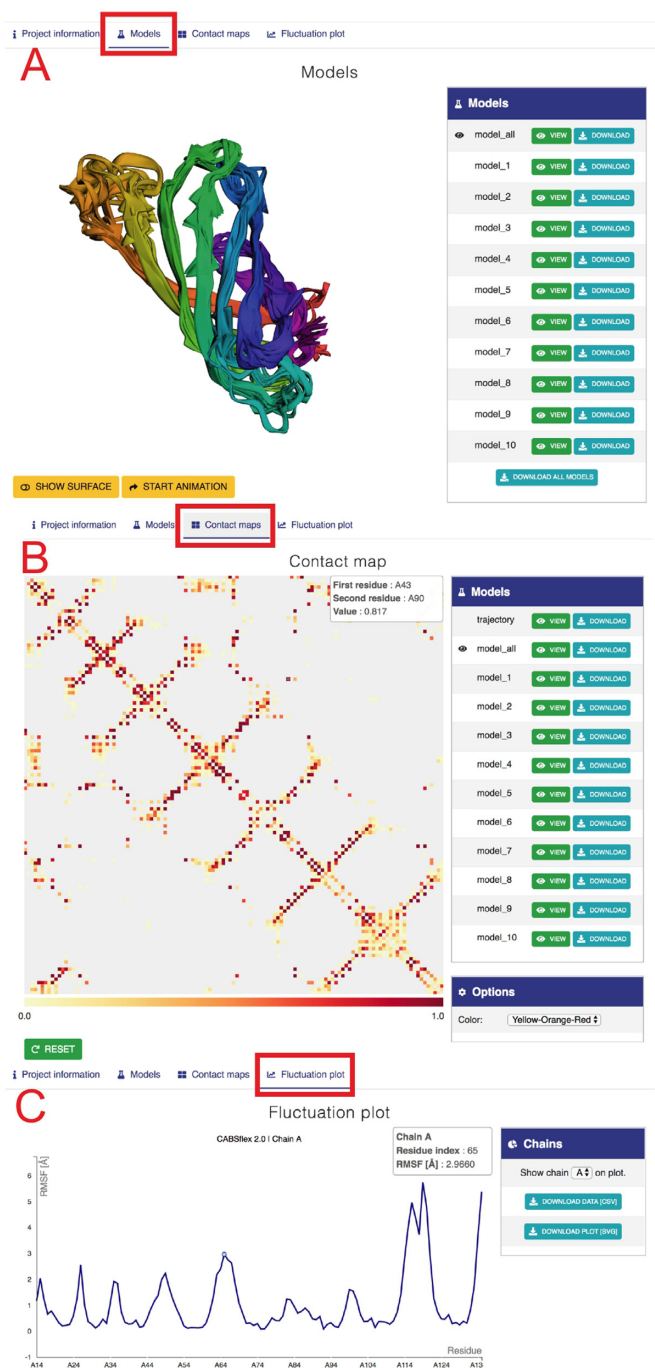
Project information Models Contact maps Fluctuation plot

A

Models

Models

model_all VIEW DOWNLOAD
model_1 VIEW DOWNLOAD
model_2 VIEW DOWNLOAD
model_3 VIEW DOWNLOAD
model_4 VIEW DOWNLOAD
model_5 VIEW DOWNLOAD
model_6 VIEW DOWNLOAD
model_7 VIEW DOWNLOAD
model_8 VIEW DOWNLOAD
model_9 VIEW DOWNLOAD
model_10 VIEW DOWNLOAD

DOWNLOAD ALL MODELS

SHOW SURFACE START ANIMATION

Project information Models Contact maps Fluctuation plot

B

Contact map

First residue : A43
Second residue : A90
Value : 0.817

0.0 1.0

Models

trajectory VIEW DOWNLOAD
model_all VIEW DOWNLOAD
model_1 VIEW DOWNLOAD
model_2 VIEW DOWNLOAD
model_3 VIEW DOWNLOAD
model_4 VIEW DOWNLOAD
model_5 VIEW DOWNLOAD
model_6 VIEW DOWNLOAD
model_7 VIEW DOWNLOAD
model_8 VIEW DOWNLOAD
model_9 VIEW DOWNLOAD
model_10 VIEW DOWNLOAD

Options

Color: Yellow-Orange-Red

RESET

Project information Models Contact maps Fluctuation plot

C

Fluctuation plot

CABSflex 2.0 | Chain A

Chain A
Residue index : 65
RMSF [Å] : 2.9660

RMSF [Å]

6 5 4 3 2 1 0 -1

Residue

A14 A24 A34 A44 A54 A64 A74 A84 A94 A104 A114 A124 A13

Chains

Show chain A on plot.

DOWNLOAD DATA [CSV]

DOWNLOAD PLOT [SVG]